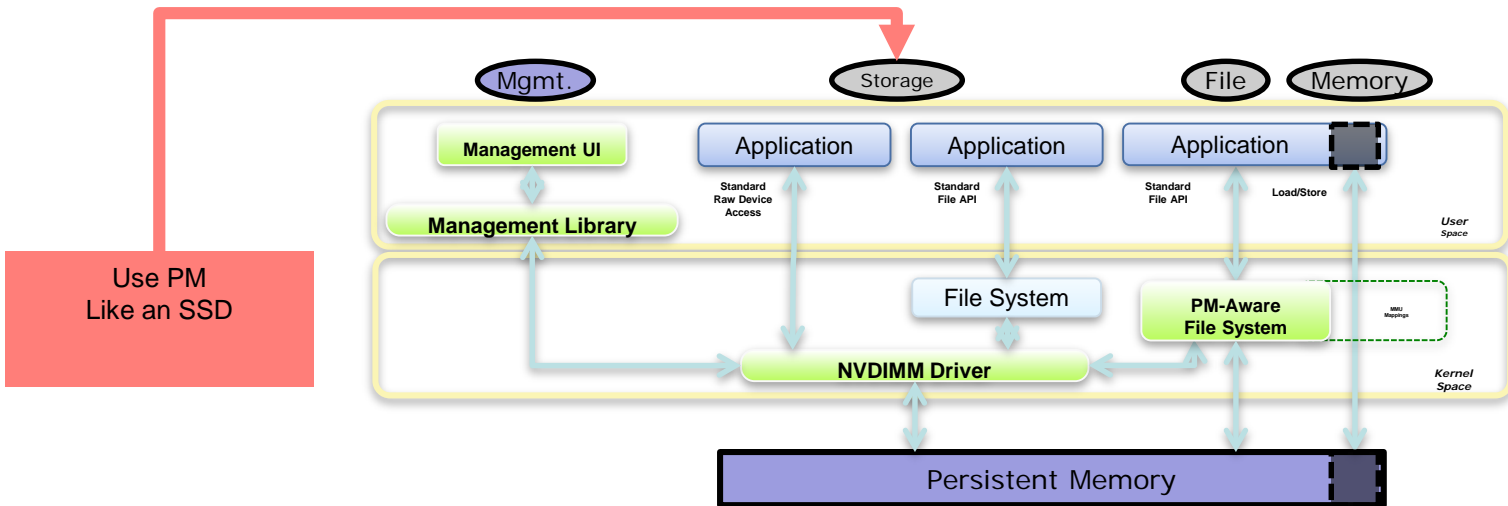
Use PM
Like an SSD

Mgmt.

Storage

File

Memory

Management UI

Management Library

Application

Standard Raw Device Access

Application

Standard File API

Application

Standard File API

Load/Store

User Space

File System

PM-Aware File System

MMU Mappings

NVDIMM Driver

Kernel Space

Persistent Memory